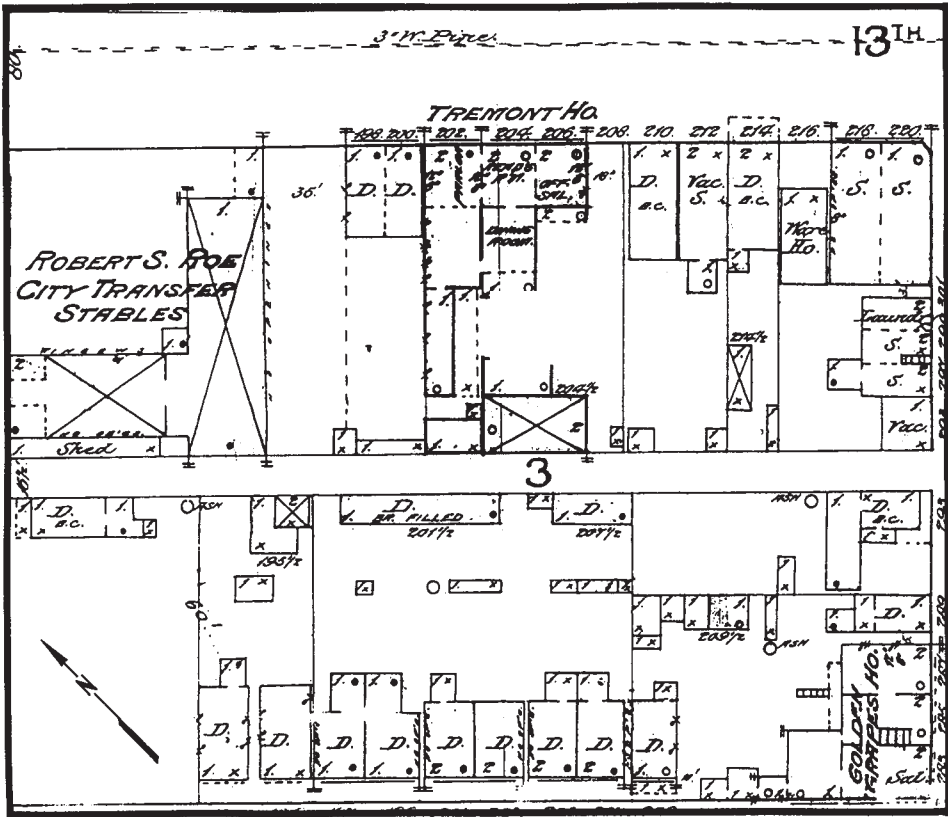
3" W. Pipe

13TH

80

TREMONT HO.

198 200 202 204 206 208 210 212 214 216 218 220

36'

D. D.

D. B.C.

Vac. S.

D. B.C.

Ware Ho.

S. S.

DINING ROOM

SAL.

ROBERT S. ROE
CITY TRANSFER
STABLES

204½

214½

Laundry

S.

S.

Vac.

Shed

3

D. B.C.

195½

D. BR. FILLED 201½

D. 207½

ASH

D. B.C.

209½

ASH

ASH

D.

D.

D.

D.

D.

D.

D.

D.

GOLDEN GRAPES HO.

Sal.

N